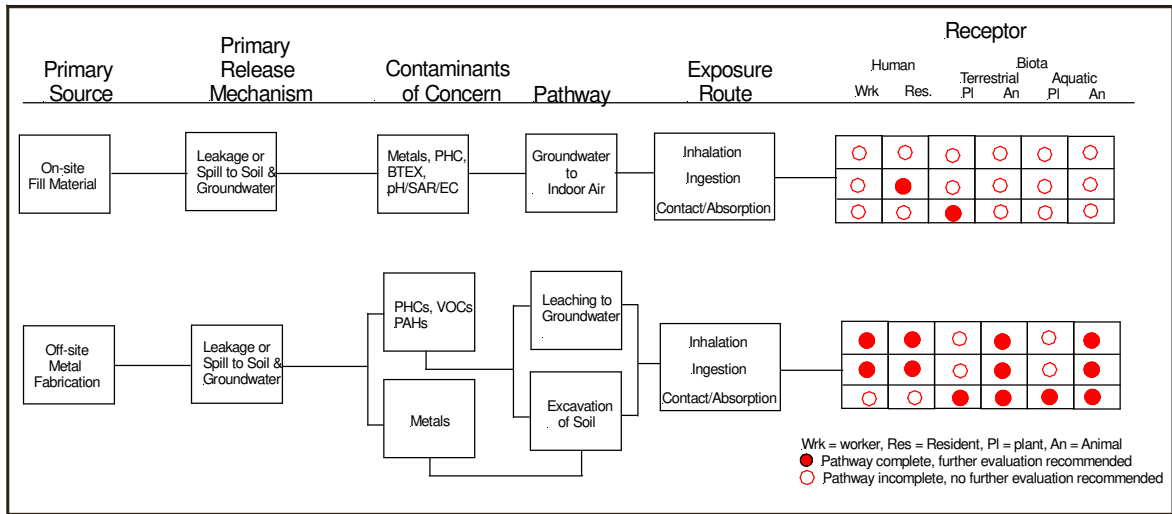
Primary Source

Primary Release Mechanism

Contaminants of Concern

Pathway

Exposure Route

Receptor

Human

Biota

Terrestrial

Aquatic

Wrk

Res.

Pl

An

Pl

An

On-site Fill Material

Leakage or Spill to Soil & Groundwater

Metals, PHC, BTEX, pH/SAR/EC

Groundwater to Indoor Air

Inhalation

Ingestion

Contact/Absorption

Off-site Metal Fabrication

Leakage or Spill to Soil & Groundwater

PHCs, VOCs PAHs

Metals

Leaching to Groundwater

Excavation of Soil

Inhalation

Ingestion

Contact/Absorption

Wrk = worker, Res = Resident, Pl = plant, An = Animal

Pathway complete, further evaluation recommended

Pathway incomplete, no further evaluation recommended